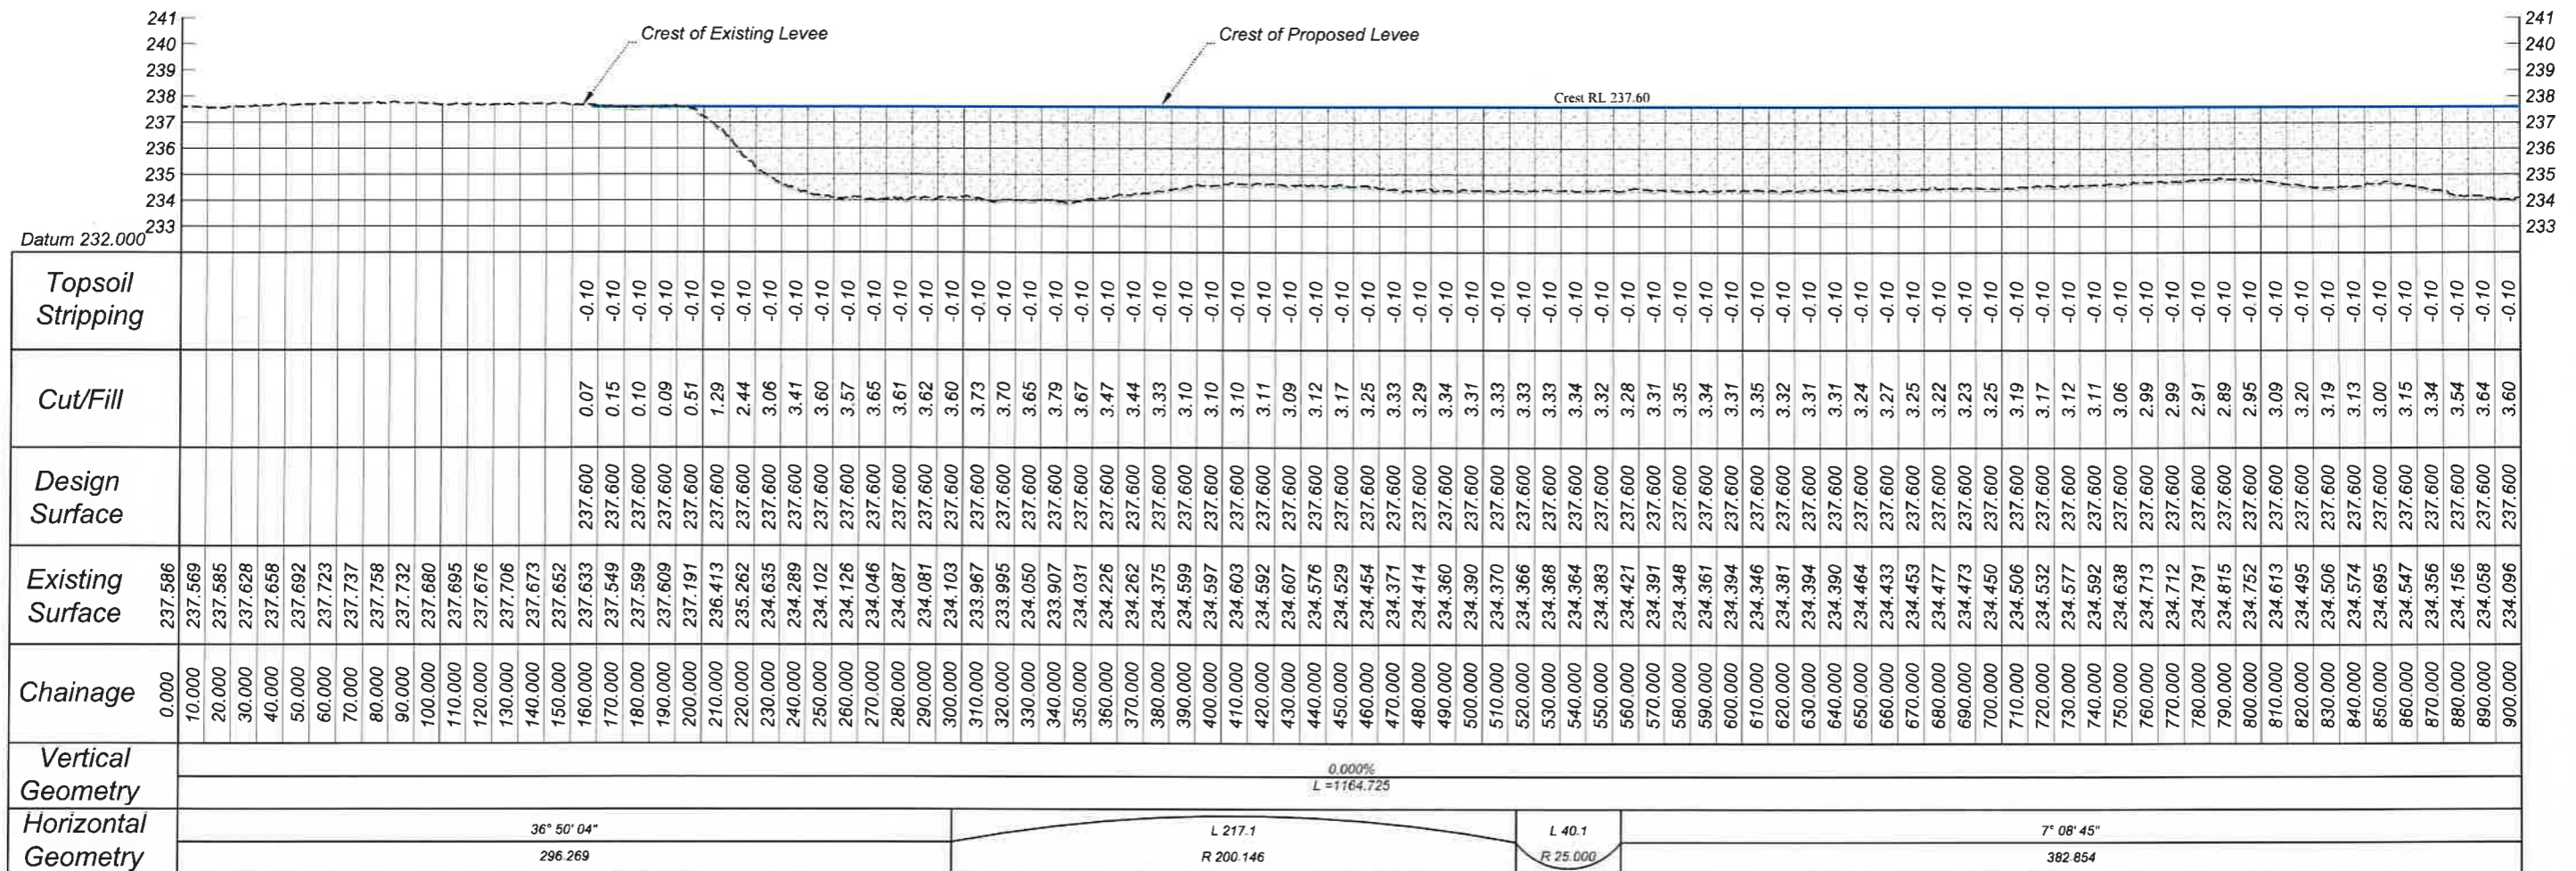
Crest of Existing Levee

Crest of Proposed Levee

Crest RL 237.60

241 240 239 238 237 236 235 234 233

Datum 232.000

| Topsoil Stripping | Cut/Fill | Design Surface | Existing Surface | Chainage |
|---|---|---|---|---|
| | | | 237.586 | 0.000 |
| | | | 237.569 | 10.000 |
| | | | 237.585 | 20.000 |
| | | | 237.628 | 30.000 |
| | | | 237.658 | 40.000 |
| | | | 237.692 | 50.000 |
| | | | 237.723 | 60.000 |
| | | | 237.737 | 70.000 |
| | | | 237.758 | 80.000 |
| | | | 237.732 | 90.000 |
| | | | 237.680 | 100.000 |
| | | | 237.695 | 110.000 |
| | | | 237.676 | 120.000 |
| | | | 237.706 | 130.000 |
| | | | 237.673 | 140.000 |
| | | | 237.652 | 150.000 |
| -0.10 | 0.07 | 237.600 | 237.633 | 160.000 |
| -0.10 | 0.15 | 237.600 | 237.549 | 170.000 |
| -0.10 | 0.10 | 237.600 | 237.599 | 180.000 |
| -0.10 | 0.09 | 237.600 | 237.609 | 190.000 |
| -0.10 | 0.51 | 237.600 | 237.191 | 200.000 |
| -0.10 | 1.29 | 237.600 | 236.413 | 210.000 |
| -0.10 | 2.44 | 237.600 | 235.262 | 220.000 |
| -0.10 | 3.06 | 237.600 | 234.635 | 230.000 |
| -0.10 | 3.41 | 237.600 | 234.289 | 240.000 |
| -0.10 | 3.60 | 237.600 | 234.102 | 250.000 |
| -0.10 | 3.57 | 237.600 | 234.126 | 260.000 |
| -0.10 | 3.65 | 237.600 | 234.046 | 270.000 |
| -0.10 | 3.61 | 237.600 | 234.087 | 280.000 |
| -0.10 | 3.62 | 237.600 | 234.081 | 290.000 |
| -0.10 | 3.60 | 237.600 | 234.103 | 300.000 |
| -0.10 | 3.73 | 237.600 | 233.967 | 310.000 |
| -0.10 | 3.70 | 237.600 | 233.995 | 320.000 |
| -0.10 | 3.65 | 237.600 | 234.050 | 330.000 |
| -0.10 | 3.79 | 237.600 | 233.907 | 340.000 |
| -0.10 | 3.67 | 237.600 | 234.031 | 350.000 |
| -0.10 | 3.47 | 237.600 | 234.226 | 360.000 |
| -0.10 | 3.44 | 237.600 | 234.262 | 370.000 |
| -0.10 | 3.33 | 237.600 | 234.375 | 380.000 |
| -0.10 | 3.10 | 237.600 | 234.599 | 390.000 |
| -0.10 | 3.10 | 237.600 | 234.597 | 400.000 |
| -0.10 | 3.10 | 237.600 | 234.603 | 410.000 |
| -0.10 | 3.11 | 237.600 | 234.592 | 420.000 |
| -0.10 | 3.09 | 237.600 | 234.607 | 430.000 |
| -0.10 | 3.12 | 237.600 | 234.576 | 440.000 |
| -0.10 | 3.17 | 237.600 | 234.529 | 450.000 |
| -0.10 | 3.25 | 237.600 | 234.454 | 460.000 |
| -0.10 | 3.33 | 237.600 | 234.371 | 470.000 |
| -0.10 | 3.29 | 237.600 | 234.414 | 480.000 |
| -0.10 | 3.34 | 237.600 | 234.360 | 490.000 |
| -0.10 | 3.31 | 237.600 | 234.390 | 500.000 |
| -0.10 | 3.33 | 237.600 | 234.370 | 510.000 |
| -0.10 | 3.33 | 237.600 | 234.366 | 520.000 |
| -0.10 | 3.33 | 237.600 | 234.368 | 530.000 |
| -0.10 | 3.34 | 237.600 | 234.364 | 540.000 |
| -0.10 | 3.32 | 237.600 | 234.383 | 550.000 |
| -0.10 | 3.28 | 237.600 | 234.421 | 560.000 |
| -0.10 | 3.31 | 237.600 | 234.391 | 570.000 |
| -0.10 | 3.35 | 237.600 | 234.348 | 580.000 |
| -0.10 | 3.34 | 237.600 | 234.361 | 590.000 |
| -0.10 | 3.31 | 237.600 | 234.394 | 600.000 |
| -0.10 | 3.35 | 237.600 | 234.346 | 610.000 |
| -0.10 | 3.32 | 237.600 | 234.381 | 620.000 |
| -0.10 | 3.31 | 237.600 | 234.394 | 630.000 |
| -0.10 | 3.31 | 237.600 | 234.390 | 640.000 |
| -0.10 | 3.24 | 237.600 | 234.464 | 650.000 |
| -0.10 | 3.27 | 237.600 | 234.433 | 660.000 |
| -0.10 | 3.25 | 237.600 | 234.453 | 670.000 |
| -0.10 | 3.22 | 237.600 | 234.477 | 680.000 |
| -0.10 | 3.23 | 237.600 | 234.473 | 690.000 |
| -0.10 | 3.25 | 237.600 | 234.450 | 700.000 |
| -0.10 | 3.19 | 237.600 | 234.506 | 710.000 |
| -0.10 | 3.17 | 237.600 | 234.532 | 720.000 |
| -0.10 | 3.12 | 237.600 | 234.577 | 730.000 |
| -0.10 | 3.11 | 237.600 | 234.592 | 740.000 |
| -0.10 | 3.06 | 237.600 | 234.638 | 750.000 |
| -0.10 | 2.99 | 237.600 | 234.713 | 760.000 |
| -0.10 | 2.99 | 237.600 | 234.712 | 770.000 |
| -0.10 | 2.91 | 237.600 | 234.791 | 780.000 |
| -0.10 | 2.89 | 237.600 | 234.815 | 790.000 |
| -0.10 | 2.95 | 237.600 | 234.752 | 800.000 |
| -0.10 | 3.09 | 237.600 | 234.613 | 810.000 |
| -0.10 | 3.20 | 237.600 | 234.495 | 820.000 |
| -0.10 | 3.19 | 237.600 | 234.506 | 830.000 |
| -0.10 | 3.13 | 237.600 | 234.574 | 840.000 |
| -0.10 | 3.00 | 237.600 | 234.695 | 850.000 |
| -0.10 | 3.15 | 237.600 | 234.547 | 860.000 |
| -0.10 | 3.34 | 237.600 | 234.356 | 870.000 |
| -0.10 | 3.54 | 237.600 | 234.156 | 880.000 |
| -0.10 | 3.64 | 237.600 | 234.058 | 890.000 |
| -0.10 | 3.60 | 237.600 | 234.096 | 900.000 |

Vertical Geometry
0.000%
L =1164.725

Horizontal Geometry
36° 50' 04"
296.269
L 217.1
R 200.146
L 40.1
R 25.000
7° 08' 45"
382.854